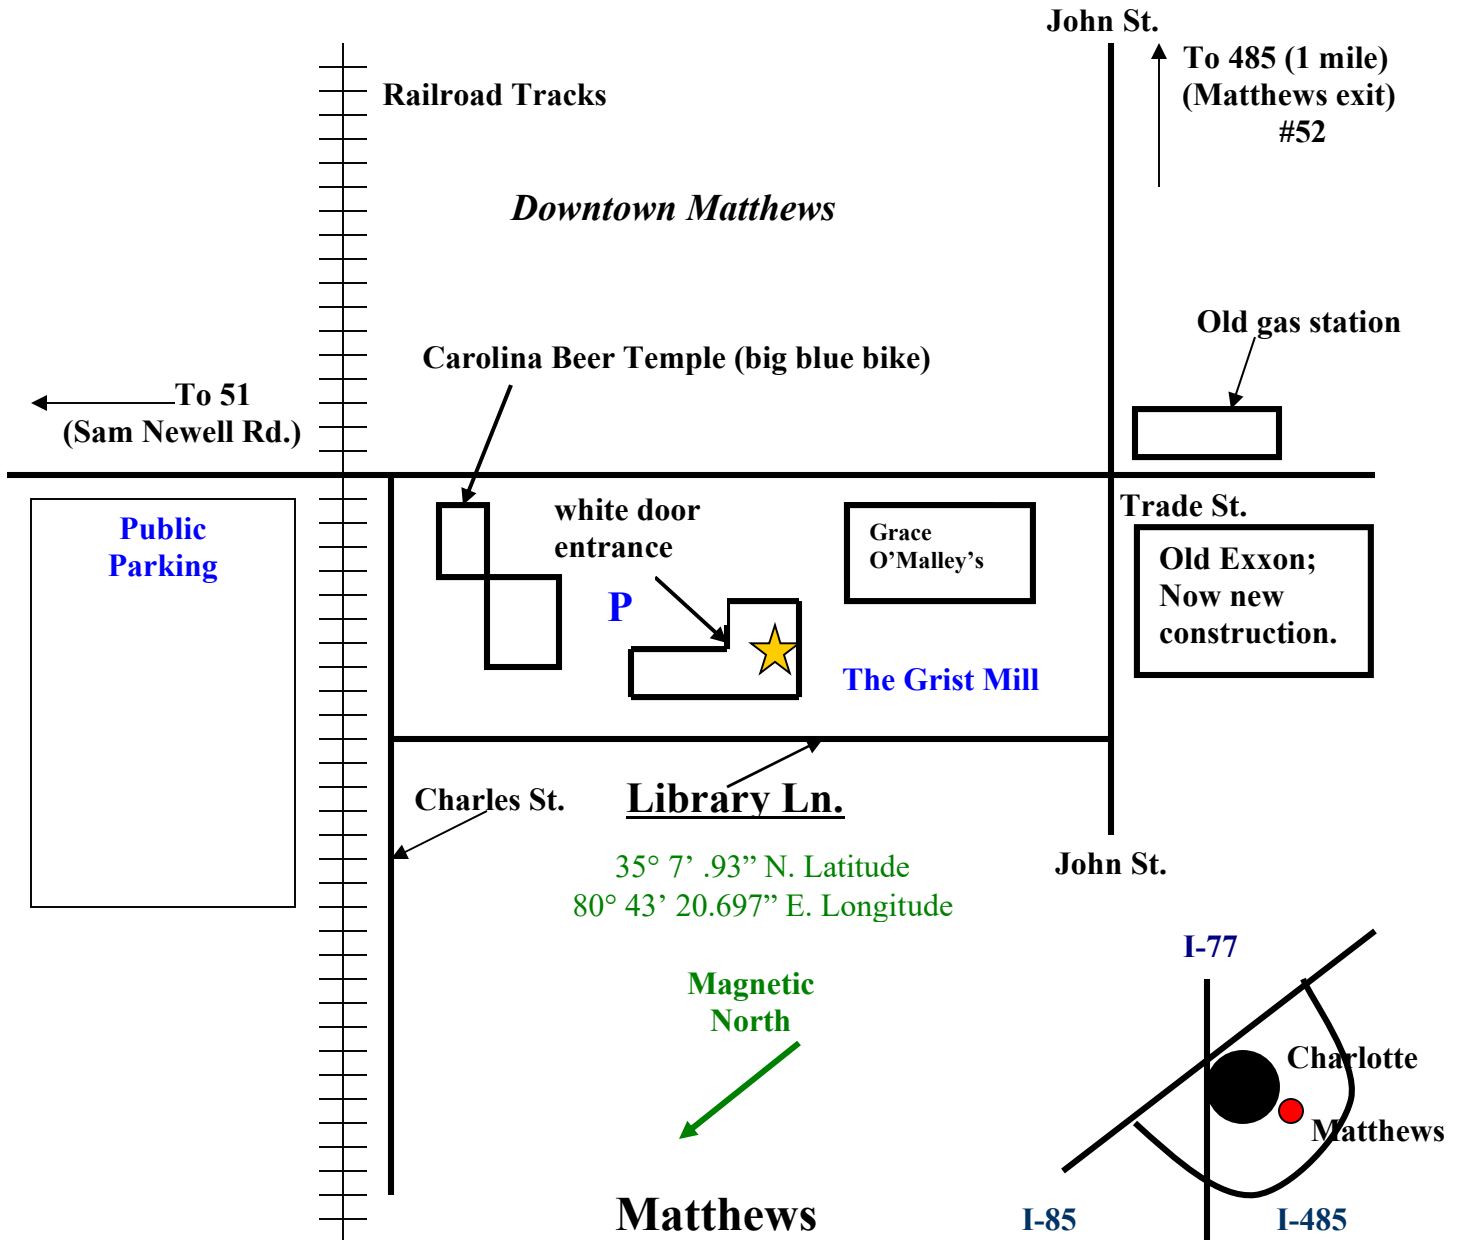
John St.

To 485 (1 mile)
(Matthews exit)
#52

Railroad Tracks

Downtown Matthews

Old gas station

Carolina Beer Temple (big blue bike)

To 51
(Sam Newell Rd.)

Public
Parking

white door
entrance

P

Grace
O'Malley's

Trade St.

Old Exxon;
Now new
construction.

The Grist Mill

Charles St.

Library Ln.

John St.

35° 7' .93" N. Latitude
80° 43' 20.697" E. Longitude

Magnetic
North

I-77

Charlotte

Matthews

I-85

I-485

Matthews